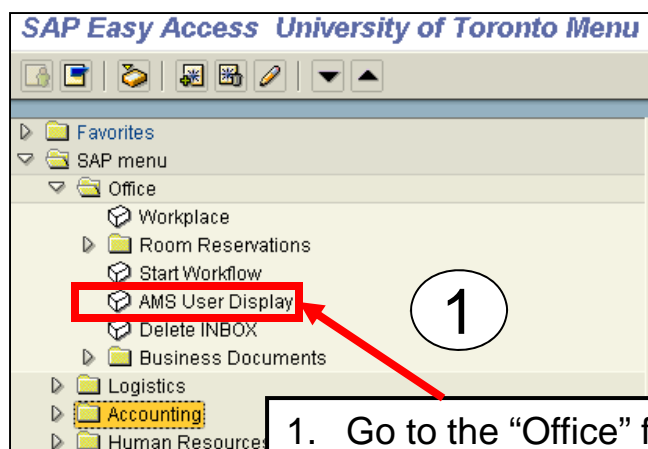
SAP Easy Access University of Toronto Menu

Favorites
SAP menu
Office
Workplace
Room Reservations
Start Workflow
AMS User Display
Delete INBOX
Business Documents
Logistics
Accounting
Human Resources

1

1. Go to the “Office” f